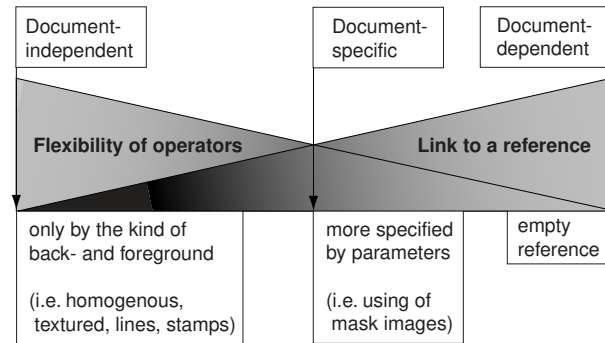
Document-independent

Document-specific

Document-dependent

Flexibility of operators

Link to a reference

only by the kind of back- and foreground

(i.e. homogenous, textured, lines, stamps)

more specified by parameters

(i.e. using of mask images)

empty reference